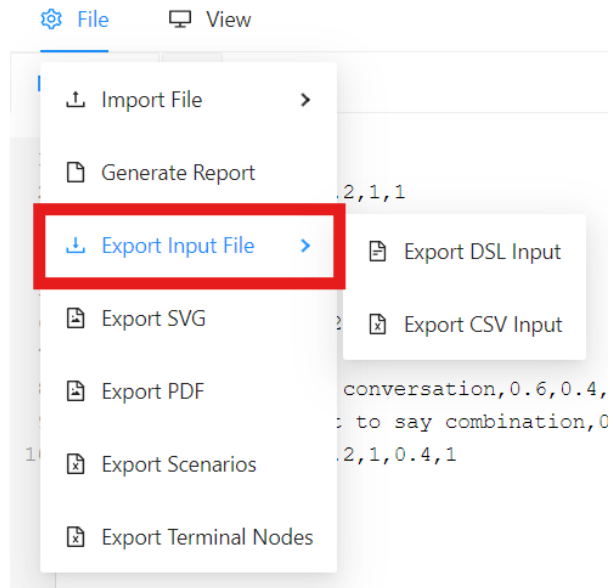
File View

Import File

Generate Report

Export Input File

Export SVG

Export PDF

Export Scenarios

Export Terminal Nodes

Export DSL Input

Export CSV Input

.2,1,1

conversation,0.6,0.4,

to say combination,0

.2,1,0.4,1